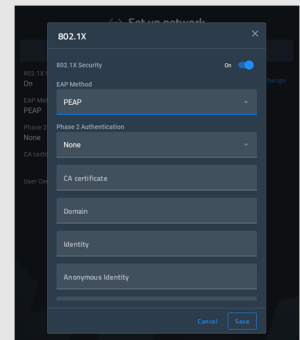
Set up network

802.1X

802.1X Security On

EAP Method

PEAP

Phase 2 Authentication

None

CA certificate

Domain

Identity

Anonymous Identity

Cancel Save

802.1X
On

EAP Met
PEAP

Phase 2
None

CA certif

User Cer

Change